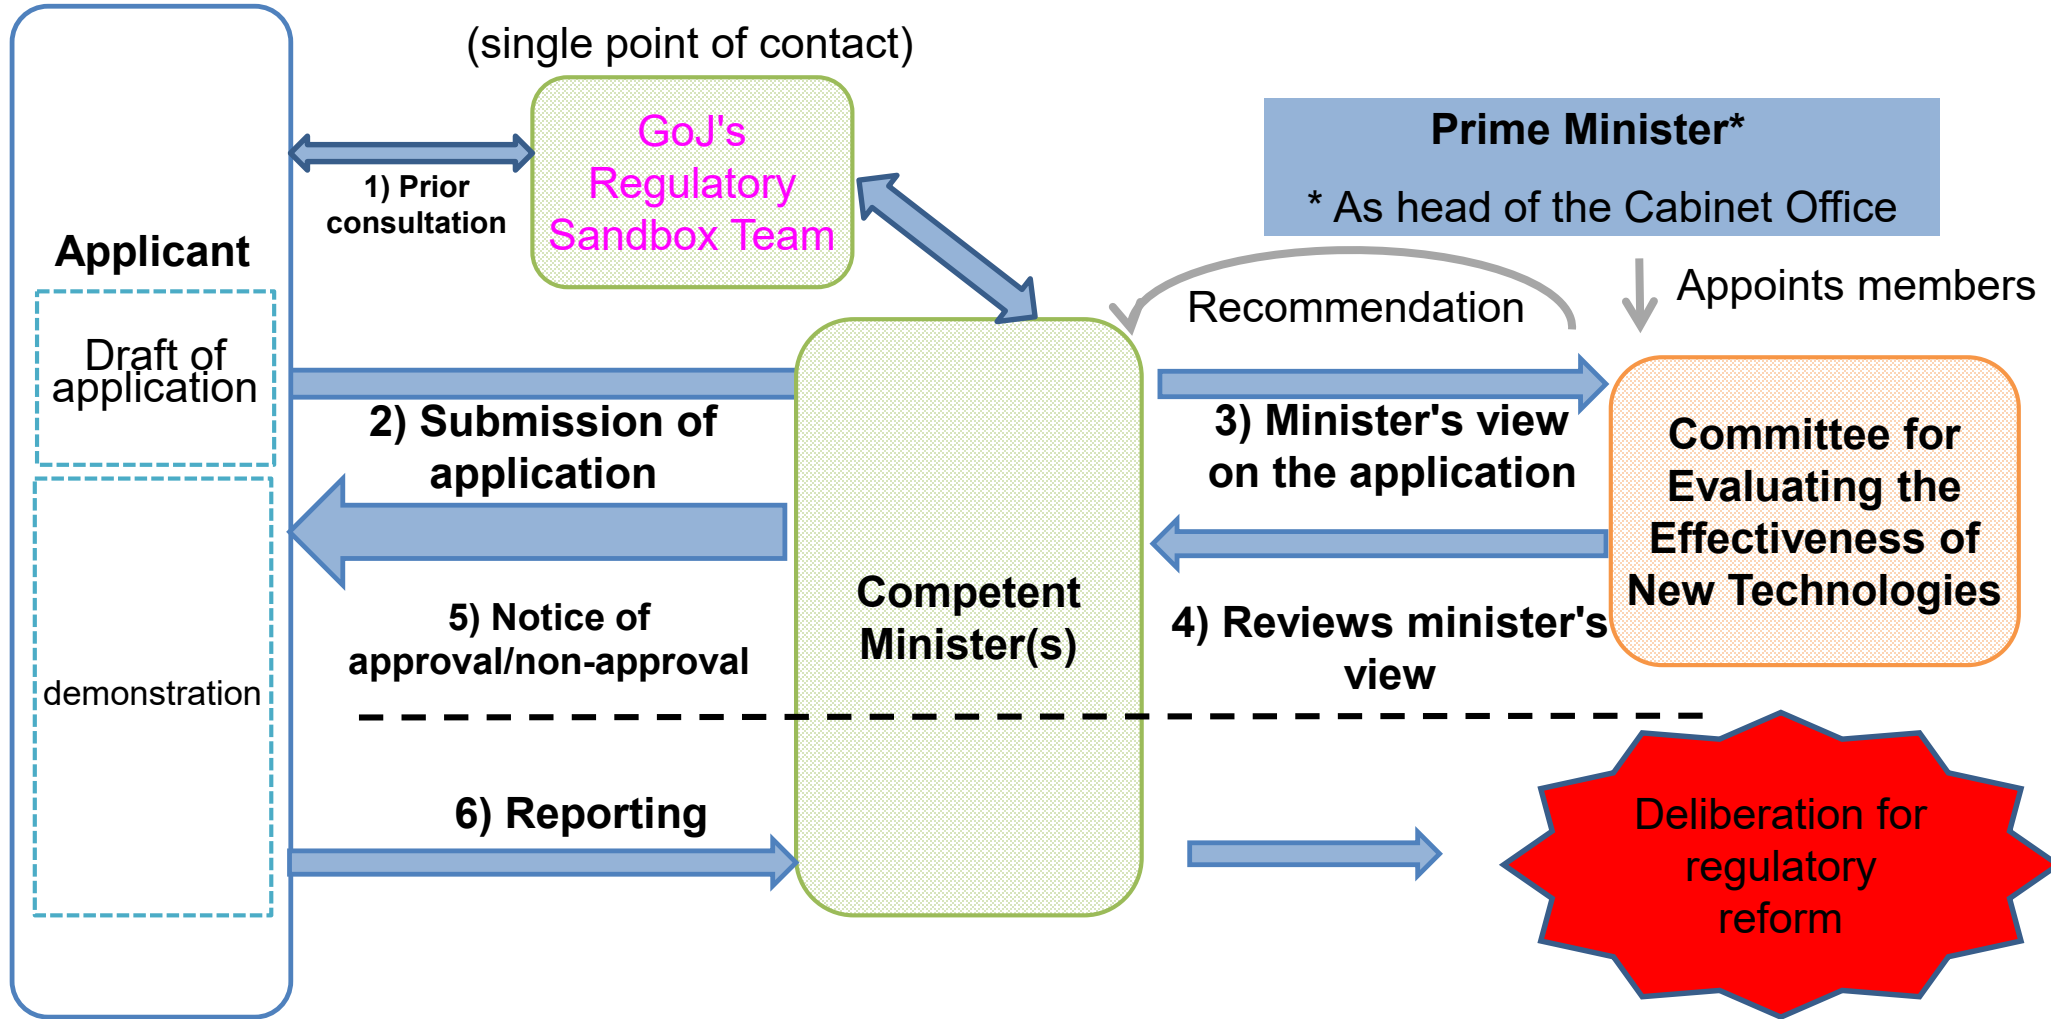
(single point of contact)

GoJ's Regulatory Sandbox Team

Prime Minister*

* As head of the Cabinet Office

Applicant

1) Prior consultation

Draft of application

Recommendation

Appoints members

2) Submission of application

3) Minister's view on the application

Committee for Evaluating the Effectiveness of New Technologies

Competent Minister(s)

5) Notice of approval/non-approval

4) Reviews minister's view

demonstration

6) Reporting

Deliberation for regulatory reform